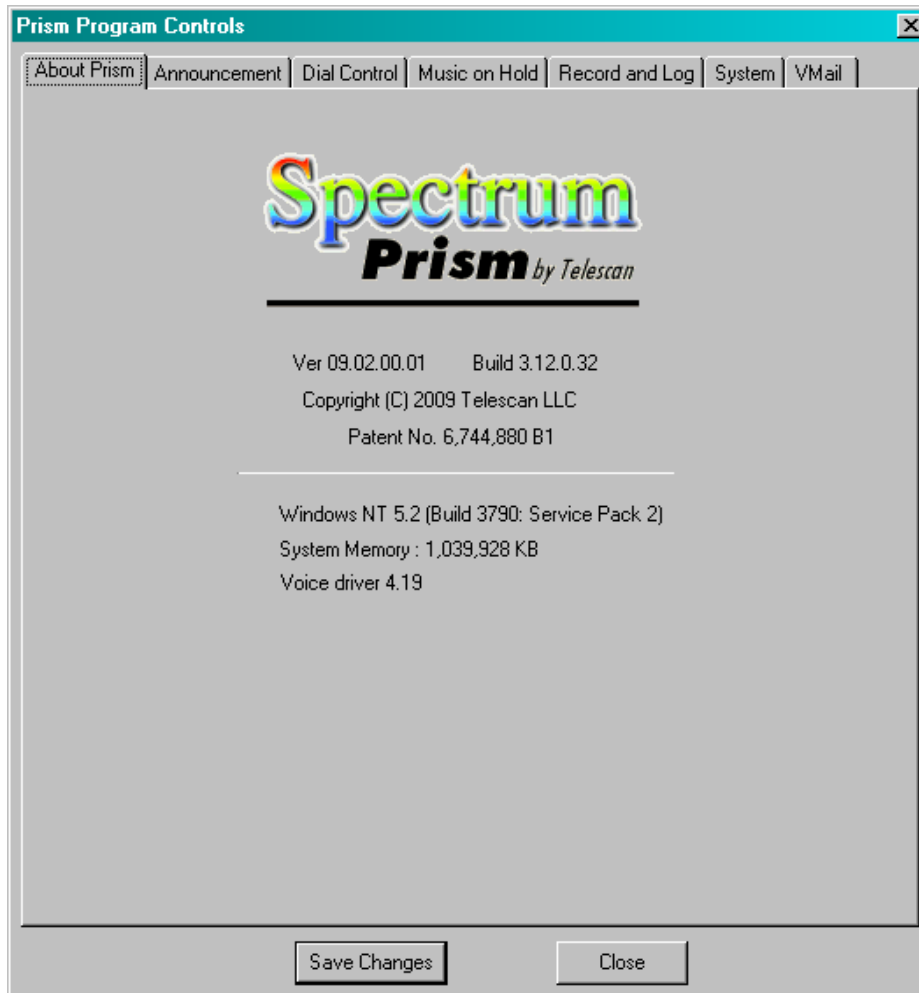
Prism Program Controls

About Prism | Announcement | Dial Control | Music on Hold | Record and Log | System | VMail

Spectrum
Prism by Telescan

Ver 09.02.00.01 Build 3.12.0.32
Copyright (C) 2009 Telescan LLC
Patent No. 6,744,880 B1

Windows NT 5.2 (Build 3790: Service Pack 2)
System Memory : 1,039,928 KB
Voice driver 4.19

Save Changes
Close